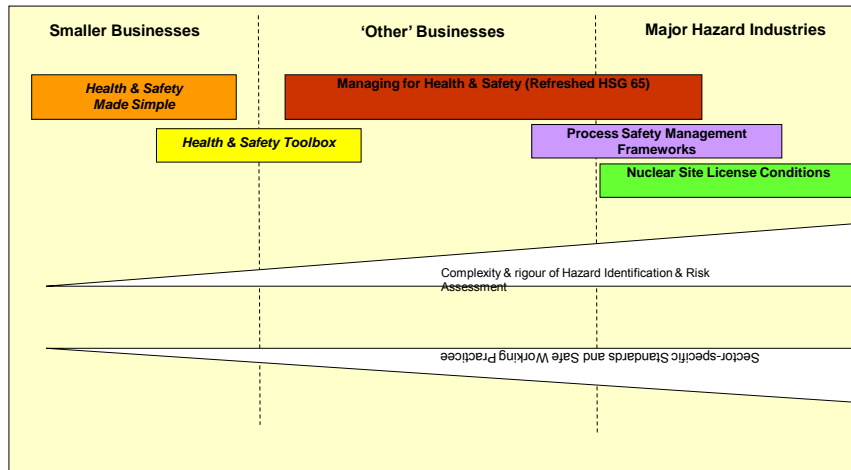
Smaller Businesses

'Other' Businesses

Major Hazard Industries

Health & Safety Made Simple

Managing for Health & Safety (Refreshed HSG 65)

Health & Safety Toolbox

Process Safety Management Frameworks

Nuclear Site License Conditions

Complexity & rigour of Hazard Identification & Risk Assessment

Sector-specific Standards and Safe Working Practice